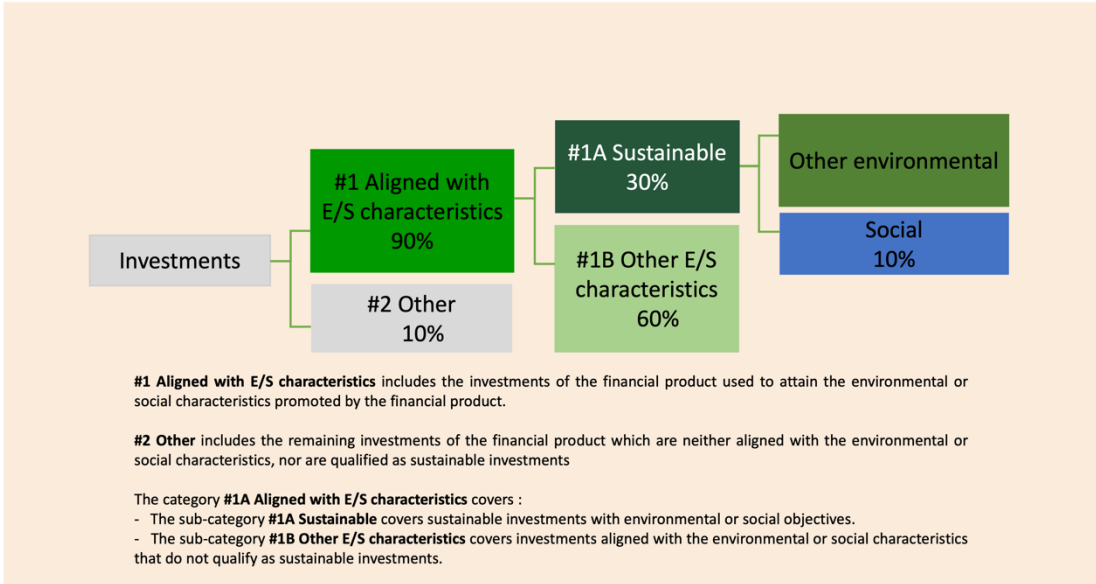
Investments

#1 Aligned with E/S characteristics 90%

#2 Other 10%

#1A Sustainable 30%

#1B Other E/S characteristics 60%

Other environmental

Social 10%

**#1 Aligned with E/S characteristics** includes the investments of the financial product used to attain the environmental or social characteristics promoted by the financial product.

**#2 Other** includes the remaining investments of the financial product which are neither aligned with the environmental or social characteristics, nor are qualified as sustainable investments

The category **#1A Aligned with E/S characteristics** covers :
- The sub-category **#1A Sustainable** covers sustainable investments with environmental or social objectives.
- The sub-category **#1B Other E/S characteristics** covers investments aligned with the environmental or social characteristics that do not qualify as sustainable investments.